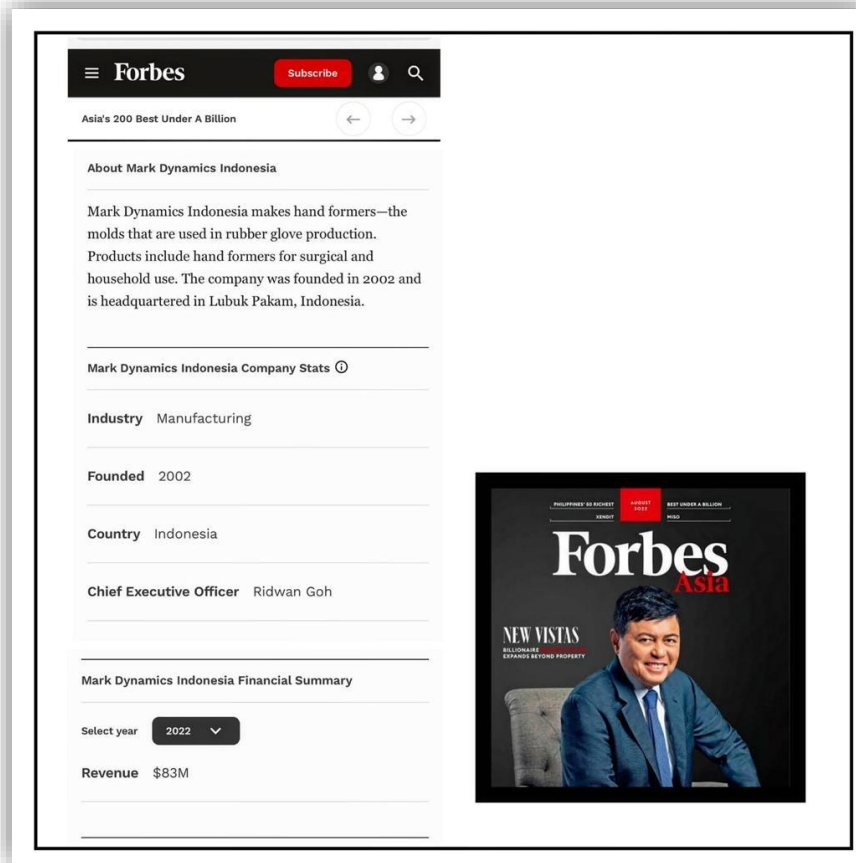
≡ Forbes Subscribe

Asia's 200 Best Under A Billion

About Mark Dynamics Indonesia

Mark Dynamics Indonesia makes hand formers—the molds that are used in rubber glove production. Products include hand formers for surgical and household use. The company was founded in 2002 and is headquartered in Lubuk Pakam, Indonesia.

Mark Dynamics Indonesia Company Stats ⓘ

Industry Manufacturing

Founded 2002

Country Indonesia

Chief Executive Officer Ridwan Goh

Mark Dynamics Indonesia Financial Summary

Select year 2022

Revenue $83M

PHILIPPINES' 50 RICHEST AUGUST 2022 BEST UNDER A BILLION
XENDIT MISO
Forbes Asia
NEW VISTAS
BILLIONAIRE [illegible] EXPANDS BEYOND PROPERTY